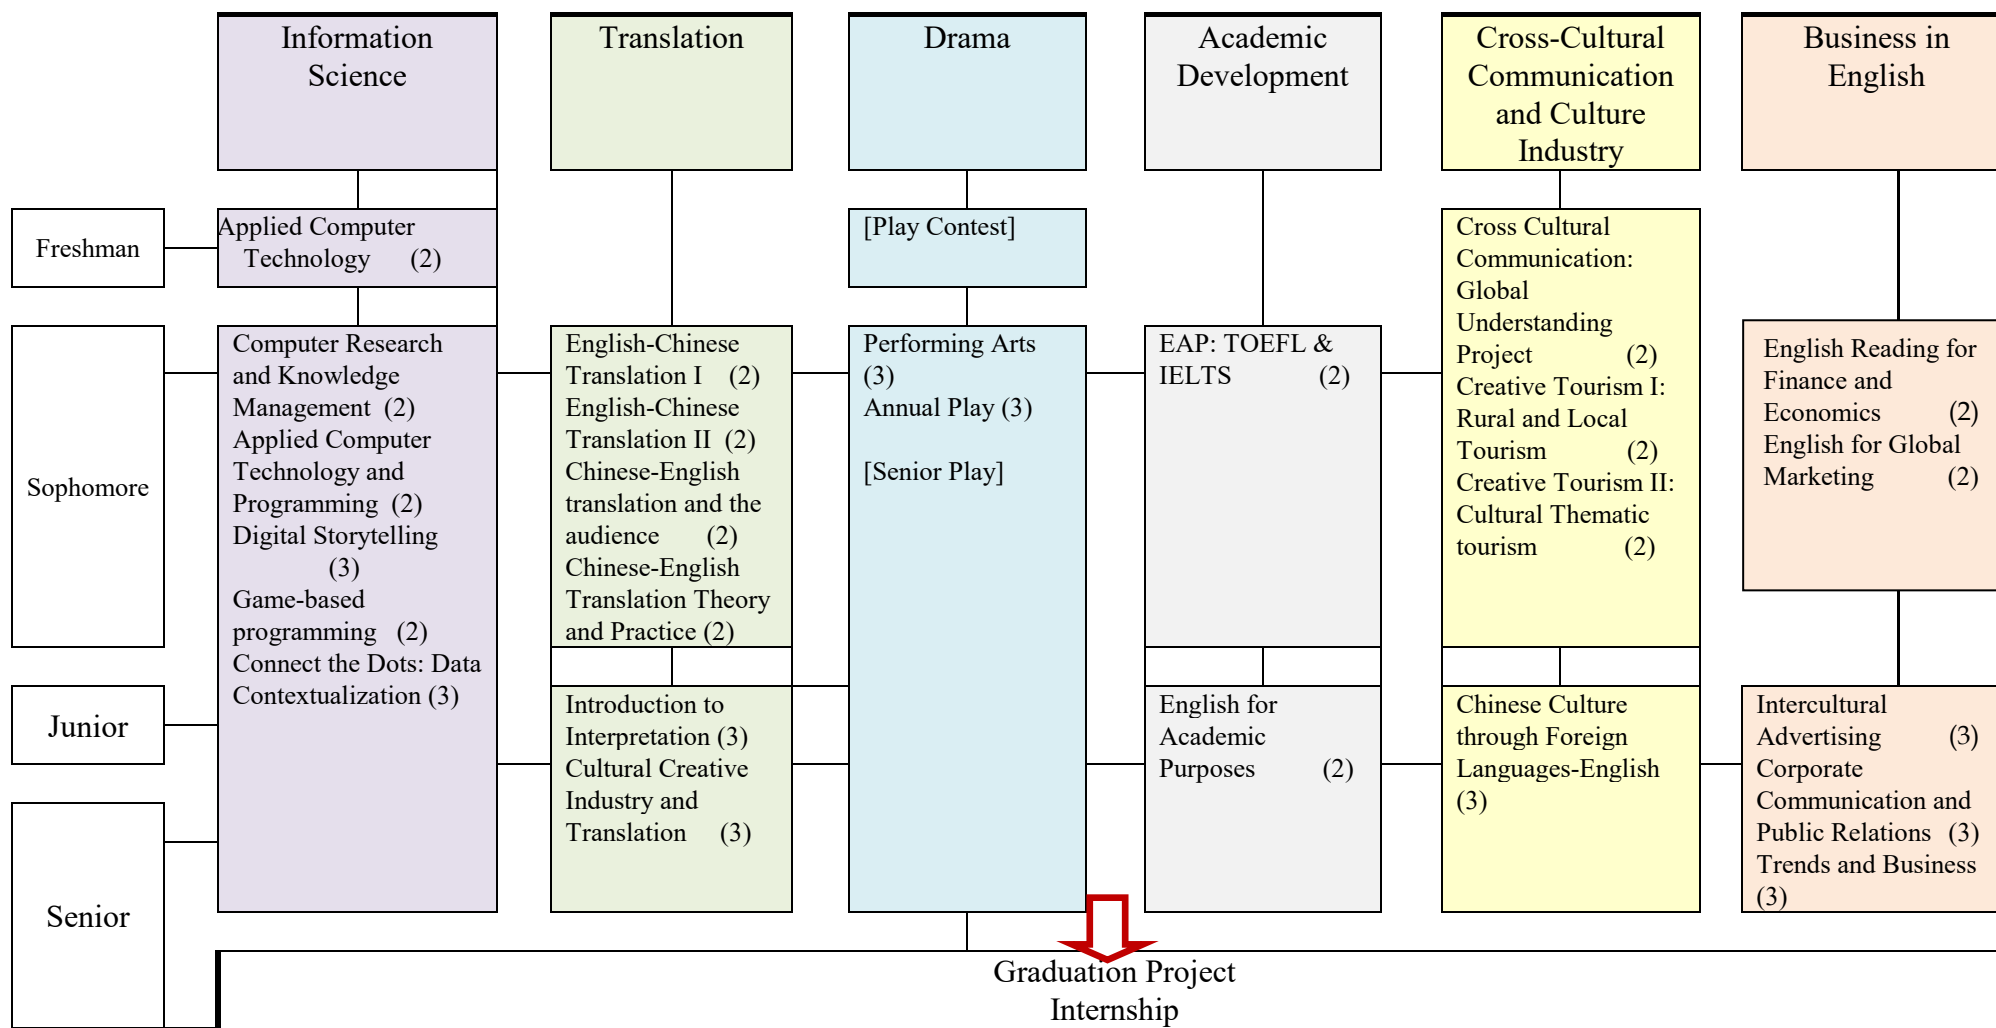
Information Science

Translation

Drama

Academic Development

Cross-Cultural Communication and Culture Industry

Business in English

Freshman

Applied Computer Technology (2)

[Play Contest]

Cross Cultural Communication: Global Understanding Project (2)
Creative Tourism I: Rural and Local Tourism (2)
Creative Tourism II: Cultural Thematic tourism (2)

Sophomore

Computer Research and Knowledge Management (2)
Applied Computer Technology and Programming (2)
Digital Storytelling (3)
Game-based programming (2)
Connect the Dots: Data Contextualization (3)

English-Chinese Translation I (2)
English-Chinese Translation II (2)
Chinese-English translation and the audience (2)
Chinese-English Translation Theory and Practice (2)

Performing Arts (3)
Annual Play (3)

[Senior Play]

EAP: TOEFL & IELTS (2)

English Reading for Finance and Economics (2)
English for Global Marketing (2)

Junior

Introduction to Interpretation (3)
Cultural Creative Industry and Translation (3)

English for Academic Purposes (2)

Chinese Culture through Foreign Languages-English (3)

Intercultural Advertising (3)
Corporate Communication and Public Relations (3)
Trends and Business (3)

Senior

Graduation Project
Internship